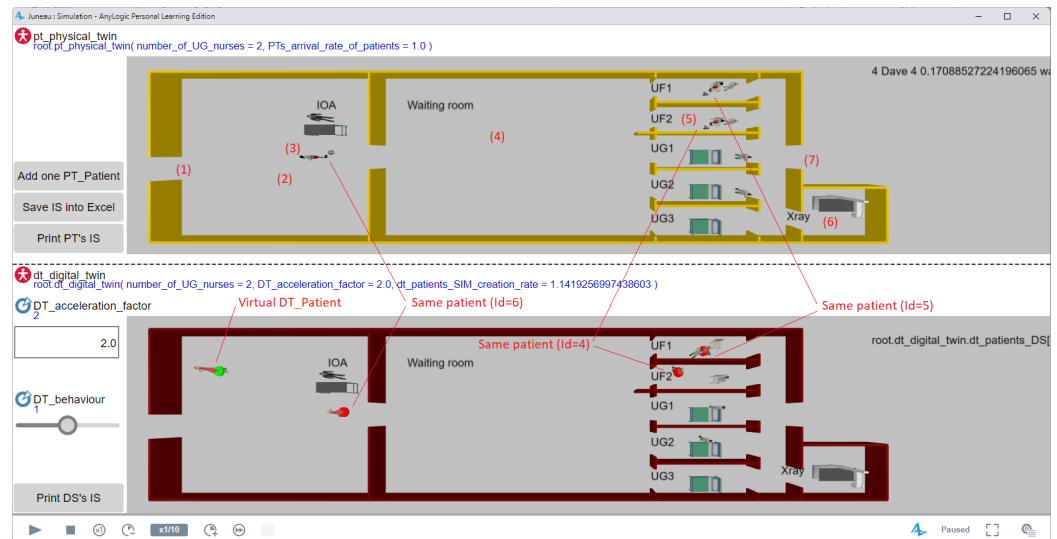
Juneau : Simulation - AnyLogic Personal Learning Edition

pt_physical_twin
root.pt_physical_twin( number_of_UG_nurses = 2, PTs_arrival_rate_of_patients = 1.0 )

4 Dave 4 0.17088527224196065 wa

IOA
Waiting room
(1)
(2)
(3)
(4)
(5)
(6)
(7)
UF1
UF2
UG1
UG2
UG3
Xray

Add one PT_Patient
Save IS into Excel
Print PT's IS

dt_digital_twin
root.dt_digital_twin( number_of_UG_nurses = 2, DT_acceleration_factor = 2.0, dt_patients_SIM_creation_rate = 1.1419256997438603 )

DT_acceleration_factor
2
2.0

Virtual DT_Patient
Same patient (Id=6)
Same patient (Id=5)
Same patient (Id=4)

root.dt_digital_twin.dt_patients_DS[

IOA
Waiting room
UF1
UF2
UG1
UG2
UG3
Xray

DT_behaviour
1

Print DS's IS

x1/10
Paused